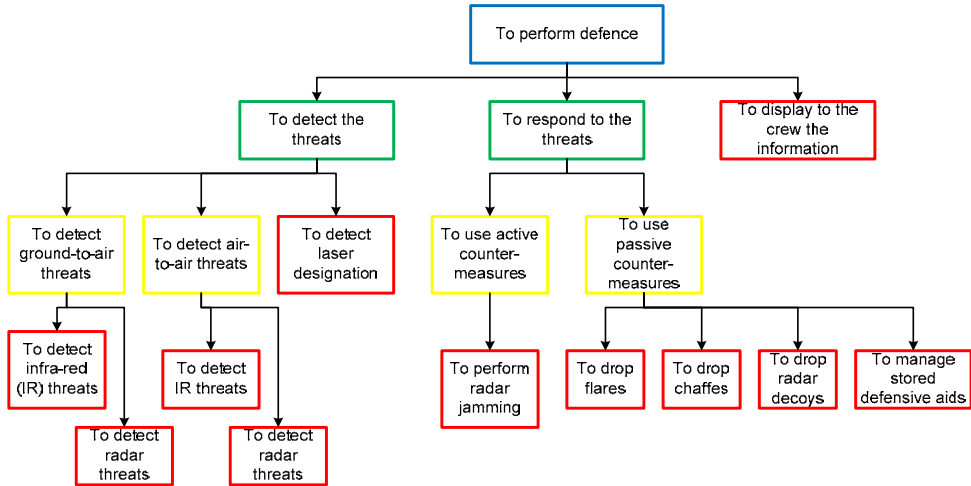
To perform defence

To detect the threats

To respond to the threats

To display to the crew the information

To detect ground-to-air threats

To detect air-to-air threats

To detect laser designation

To use active counter-measures

To use passive counter-measures

To detect infra-red (IR) threats

To detect radar threats

To detect IR threats

To detect radar threats

To perform radar jamming

To drop flares

To drop chaffes

To drop radar decoys

To manage stored defensive aids